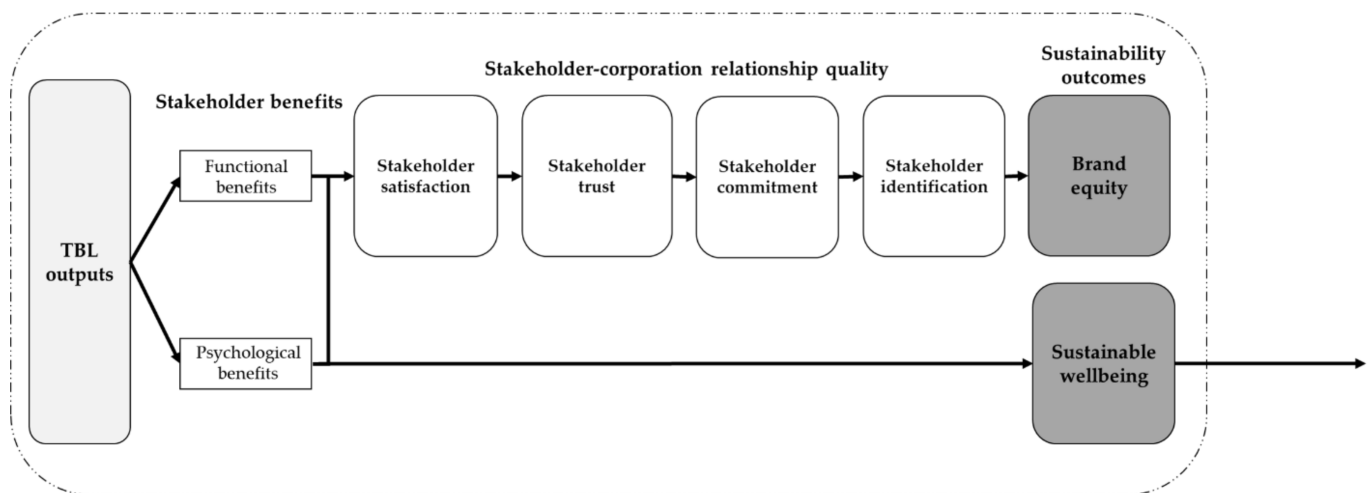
Stakeholder-corporation relationship quality

Sustainability outcomes

Stakeholder benefits

TBL outputs

Functional benefits

Psychological benefits

Stakeholder satisfaction

Stakeholder trust

Stakeholder commitment

Stakeholder identification

Brand equity

Sustainable wellbeing